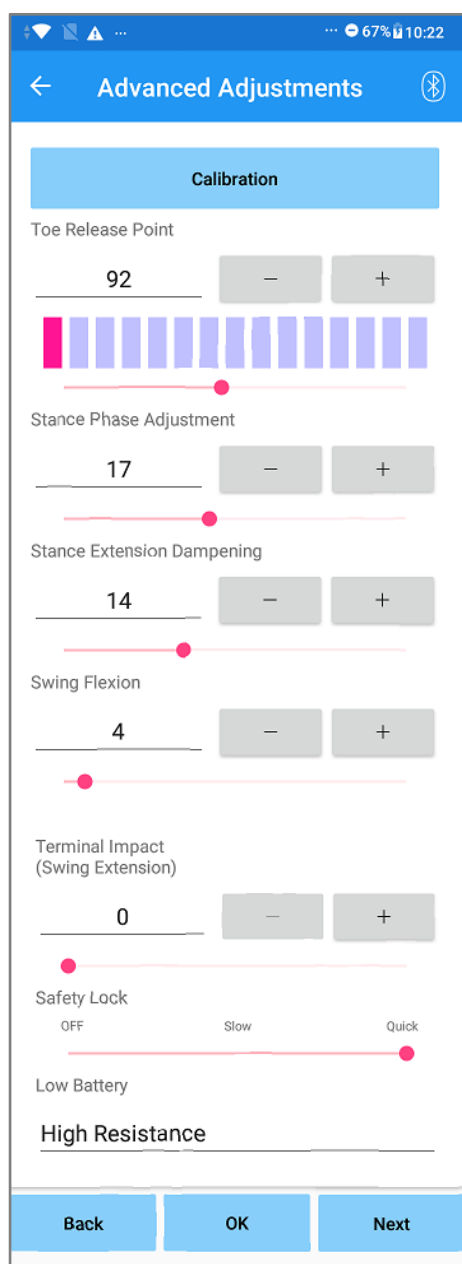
... 67% 10:22

←
Advanced Adjustments

Calibration

Toe Release Point

92
−
+

Stance Phase Adjustment

17
−
+

Stance Extension Dampening

14
−
+

Swing Flexion

4
−
+

Terminal Impact
(Swing Extension)

0
−
+

Safety Lock

OFF
Slow
Quick

Low Battery

High Resistance

Back
OK
Next